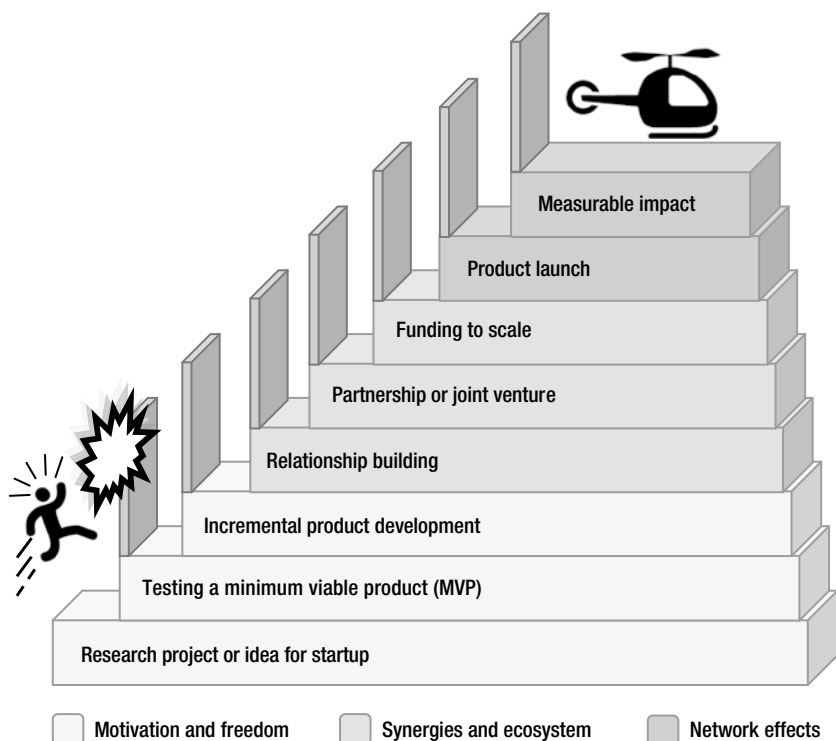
Measurable impact

Product launch

Funding to scale

Partnership or joint venture

Relationship building

Incremental product development

Testing a minimum viable product (MVP)

Research project or idea for startup

Motivation and freedom

Synergies and ecosystem

Network effects